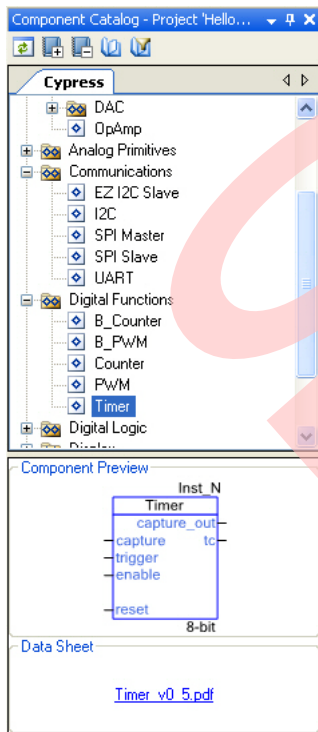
Component Catalog - Project 'Hello...

Cypress

DAC
OpAmp
Analog Primitives
Communications
EZ I2C Slave
I2C
SPI Master
SPI Slave
UART
Digital Functions
B_Counter
B_PWM
Counter
PWM
Timer
Digital Logic

Component Preview

Inst_N
Timer
capture_out
capture
tc
trigger
enable
reset
8-bit

Data Sheet

Timer_v0_5.pdf